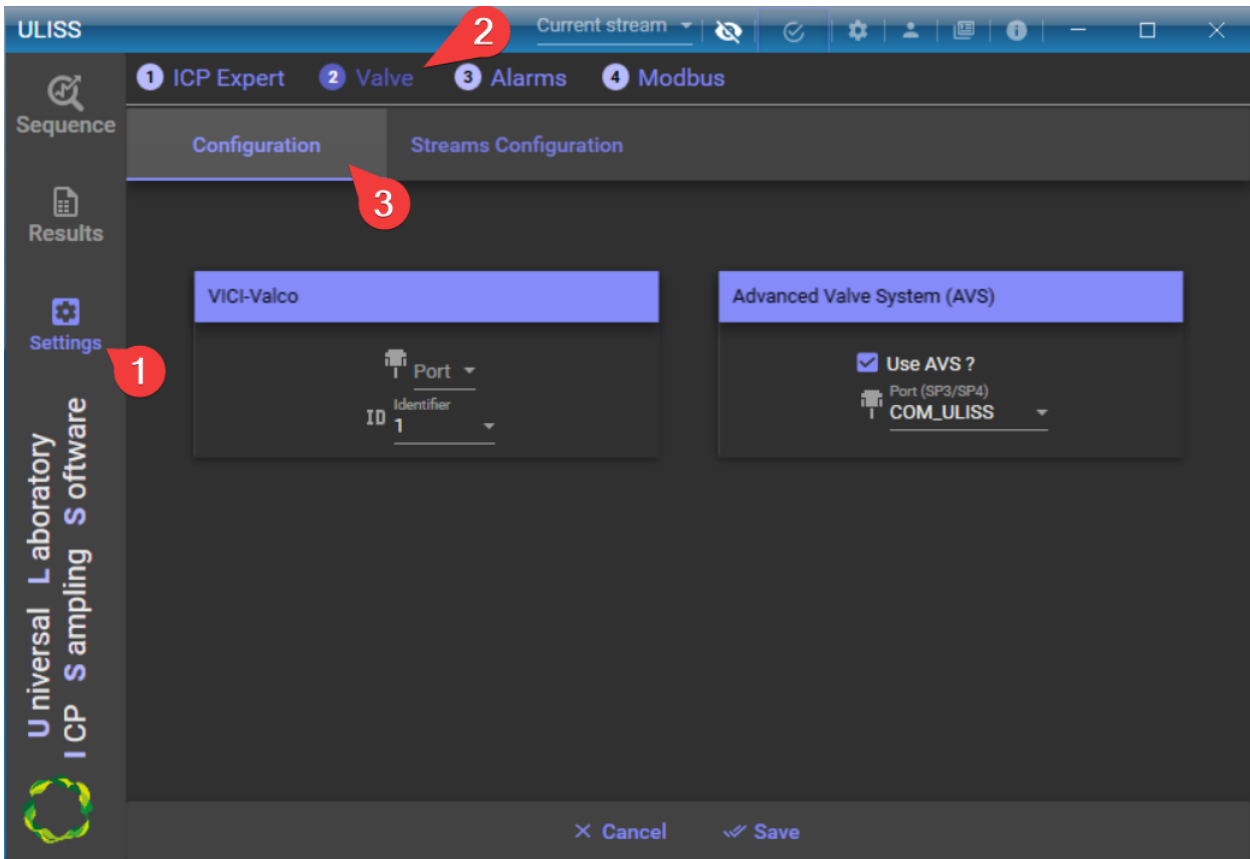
ULISS

Current stream

2

1 ICP Expert 2 Valve 3 Alarms 4 Modbus

Sequence

Configuration Streams Configuration

3

Results

VICI-Valco

Port

ID Identifier 1

Advanced Valve System (AVS)

Use AVS ?

Port (SP3/SP4) COM_ULISS

Settings

1

Universal Laboratory ICP Sampling Software

× Cancel Save